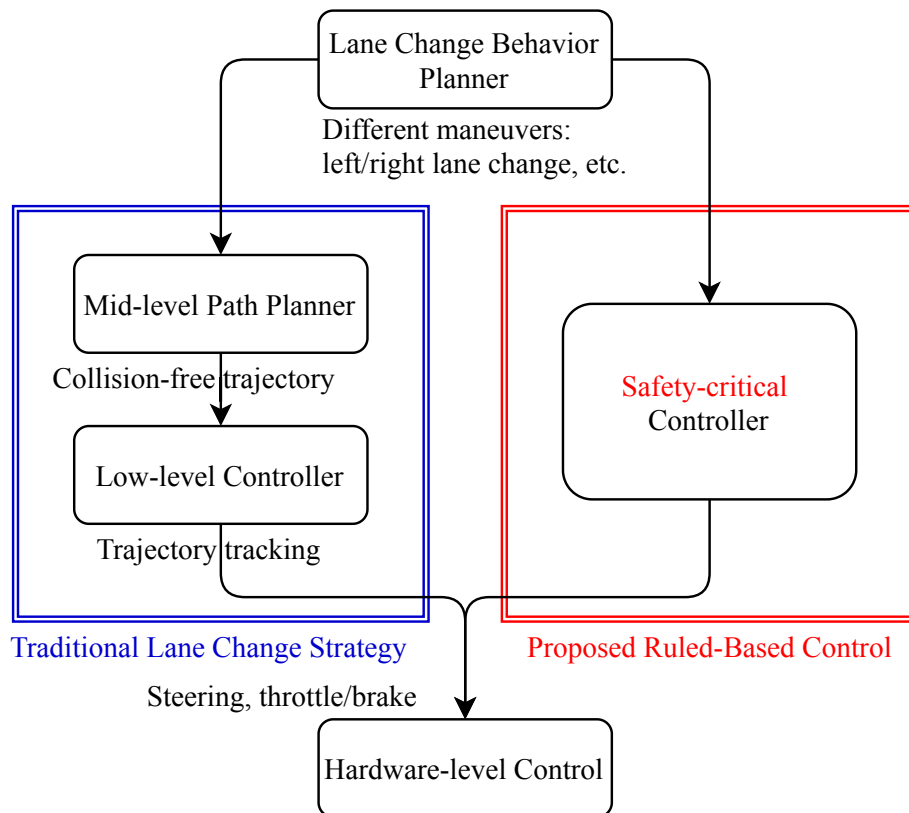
Lane Change Behavior Planner

Different maneuvers: left/right lane change, etc.

Mid-level Path Planner

Collision-free trajectory

Low-level Controller

Trajectory tracking

Safety-critical Controller

Traditional Lane Change Strategy

Proposed Ruled-Based Control

Steering, throttle/brake

Hardware-level Control